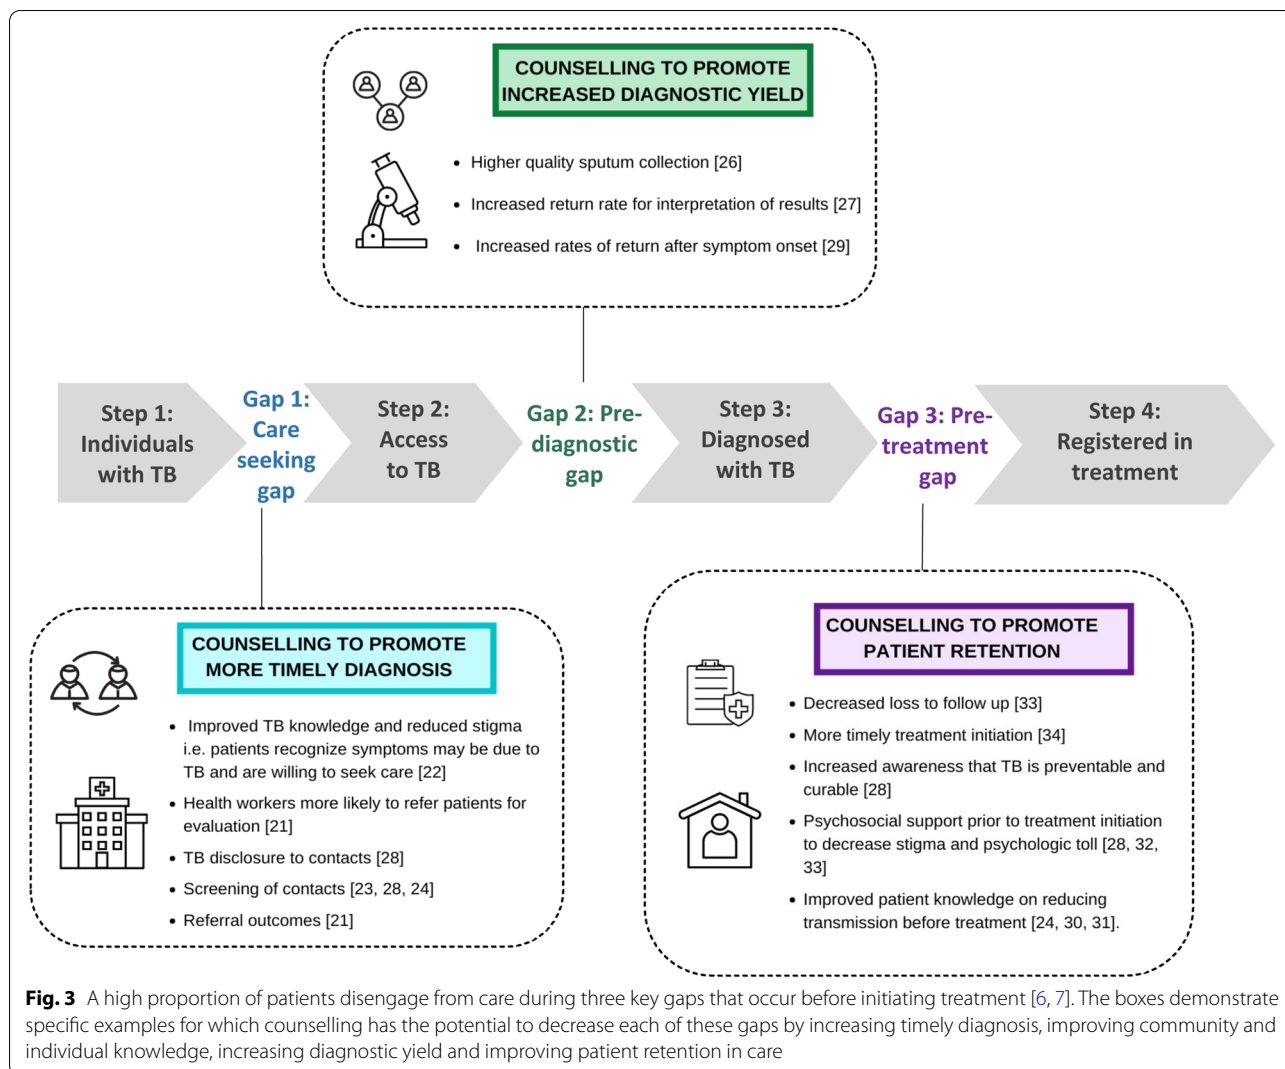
COUNSELLING TO PROMOTE INCREASED DIAGNOSTIC YIELD

• Higher quality sputum collection [26]
• Increased return rate for interpretation of results [27]
• Increased rates of return after symptom onset [29]

Step 1: Individuals with TB

Gap 1: Care seeking gap

Step 2: Access to TB

Gap 2: Pre-diagnostic gap

Step 3: Diagnosed with TB

Gap 3: Pre-treatment gap

Step 4: Registered in treatment

COUNSELLING TO PROMOTE MORE TIMELY DIAGNOSIS

• Improved TB knowledge and reduced stigma i.e. patients recognize symptoms may be due to TB and are willing to seek care [22]
• Health workers more likely to refer patients for evaluation [21]
• TB disclosure to contacts [28]
• Screening of contacts [23, 28, 24]
• Referral outcomes [21]

COUNSELLING TO PROMOTE PATIENT RETENTION

• Decreased loss to follow up [33]
• More timely treatment initiation [34]
• Increased awareness that TB is preventable and curable [28]
• Psychosocial support prior to treatment initiation to decrease stigma and psychologic toll [28, 32, 33]
• Improved patient knowledge on reducing transmission before treatment [24, 30, 31].

Fig. 3 A high proportion of patients disengage from care during three key gaps that occur before initiating treatment [6, 7]. The boxes demonstrate specific examples for which counselling has the potential to decrease each of these gaps by increasing timely diagnosis, improving community and individual knowledge, increasing diagnostic yield and improving patient retention in care